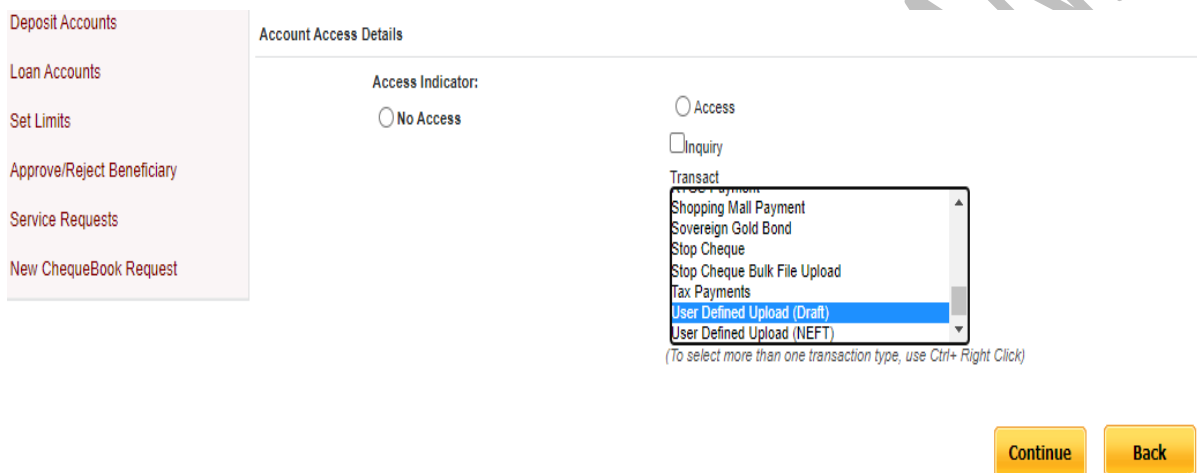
Deposit Accounts

Loan Accounts

Set Limits

Approve/Reject Beneficiary

Service Requests

New ChequeBook Request

Account Access Details

Access Indicator:

No Access

Access

Inquiry

Transact

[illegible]

Shopping Mall Payment

Sovereign Gold Bond

Stop Cheque

Stop Cheque Bulk File Upload

Tax Payments

User Defined Upload (Draft)

User Defined Upload (NEFT)

(To select more than one transaction type, use Ctrl+ Right Click)

Continue

Back